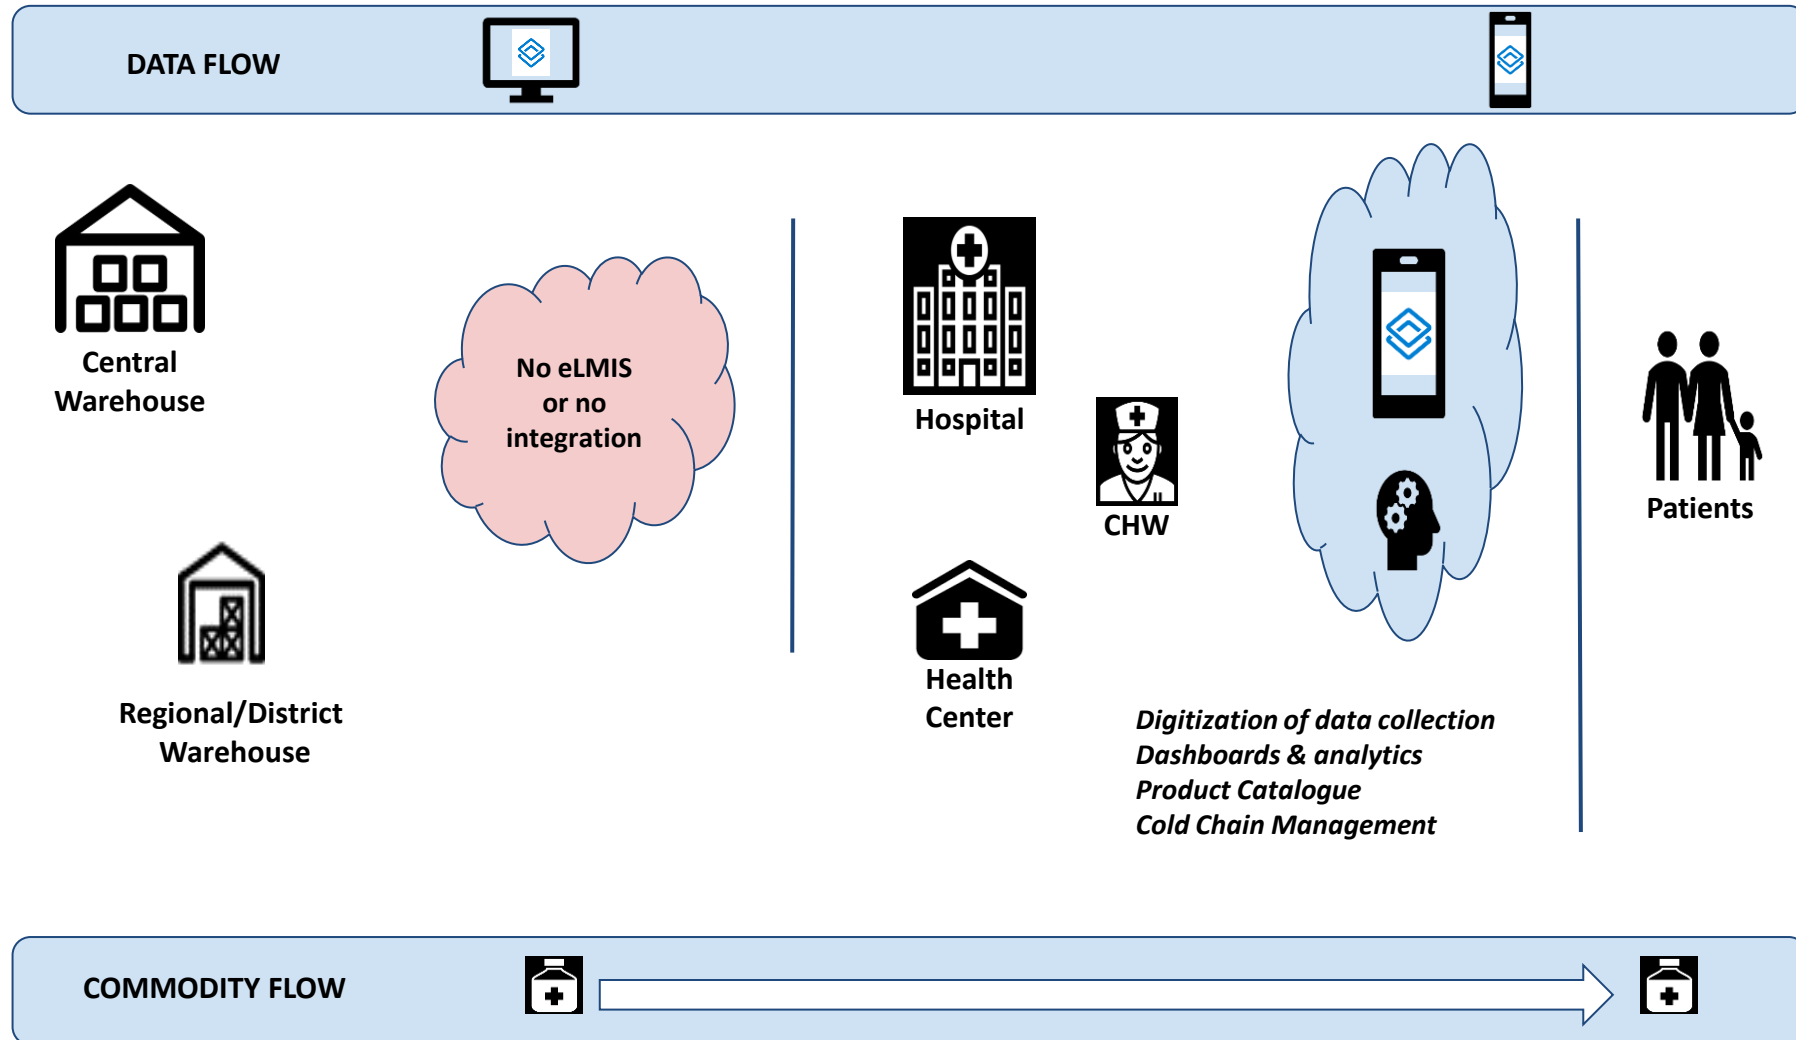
DATA FLOW

Central Warehouse

No eLMIS or no integration

Hospital

CHW

Patients

Regional/District Warehouse

Health Center

*Digitization of data collection*
*Dashboards & analytics*
*Product Catalogue*
*Cold Chain Management*

COMMODITY FLOW